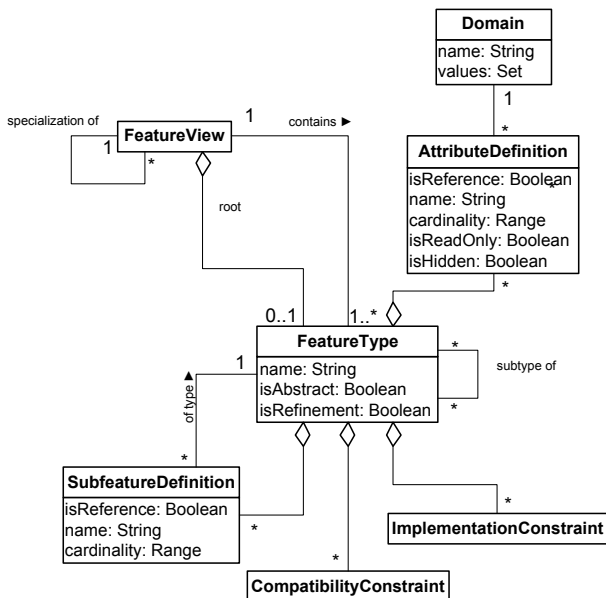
Domain
name: String
values: Set

1

*

specialization of

FeatureView

1

*

1

contains ►

AttributeDefinition
isReference: Boolean
name: String
cardinality: Range
isReadOnly: Boolean
isHidden: Boolean

*

root

0..1

1..*

*

FeatureType
name: String
isAbstract: Boolean
isRefinement: Boolean

1

of type ►

*

subtype of

*

*

SubfeatureDefinition
isReference: Boolean
name: String
cardinality: Range

*

*

ImplementationConstraint

*

CompatibilityConstraint